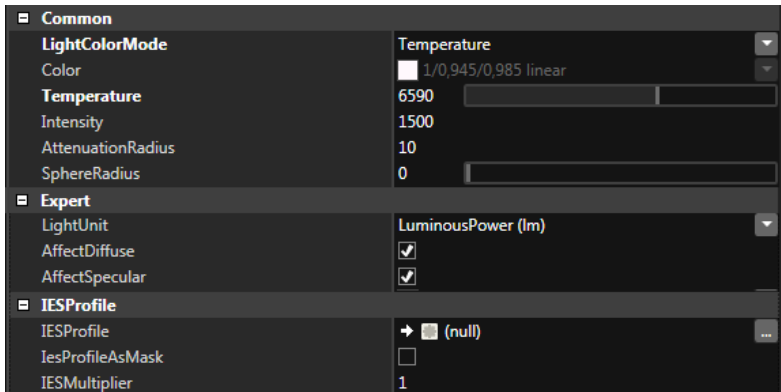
Common

| | |
|---|---|
| LightColorMode | Temperature |
| Color | 1/0,945/0,985 linear |
| Temperature | 6590 |
| Intensity | 1500 |
| AttenuationRadius | 10 |
| SphereRadius | 0 |

Expert

| | |
|---|---|
| LightUnit | LuminousPower (lm) |
| AffectDiffuse | ✓ |
| AffectSpecular | ✓ |

IESProfile

| | |
|---|---|
| IESProfile | → (null) ... |
| IesProfileAsMask | |
| IESMultiplier | 1 |